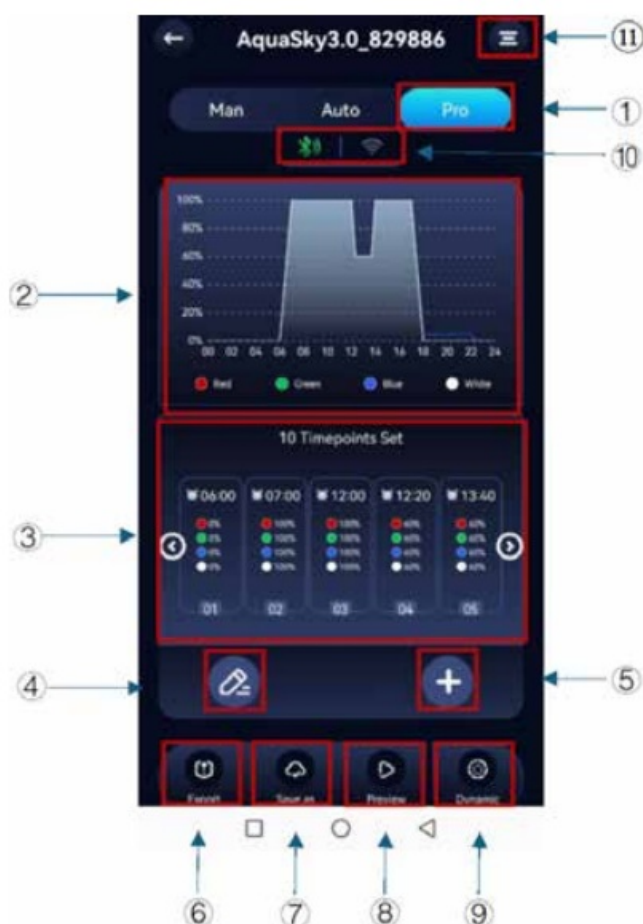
AquaSky3.0_829886

⑪

Man Auto Pro

①

⑩

②

100%
80%
60%
40%
20%
0%
00 02 04 06 08 10 12 14 16 18 20 22 24

Red Green Blue White

③

10 Timepoints Set

06:00 07:00 12:00 12:20 13:40

0% 100% 100% 60% 60%
0% 100% 100% 60% 60%
0% 100% 100% 60% 60%
0% 100% 100% 60% 60%

01 02 03 04 05

④

⑤

Favorit Save as Preview Dynamic

⑥ ⑦ ⑧ ⑨